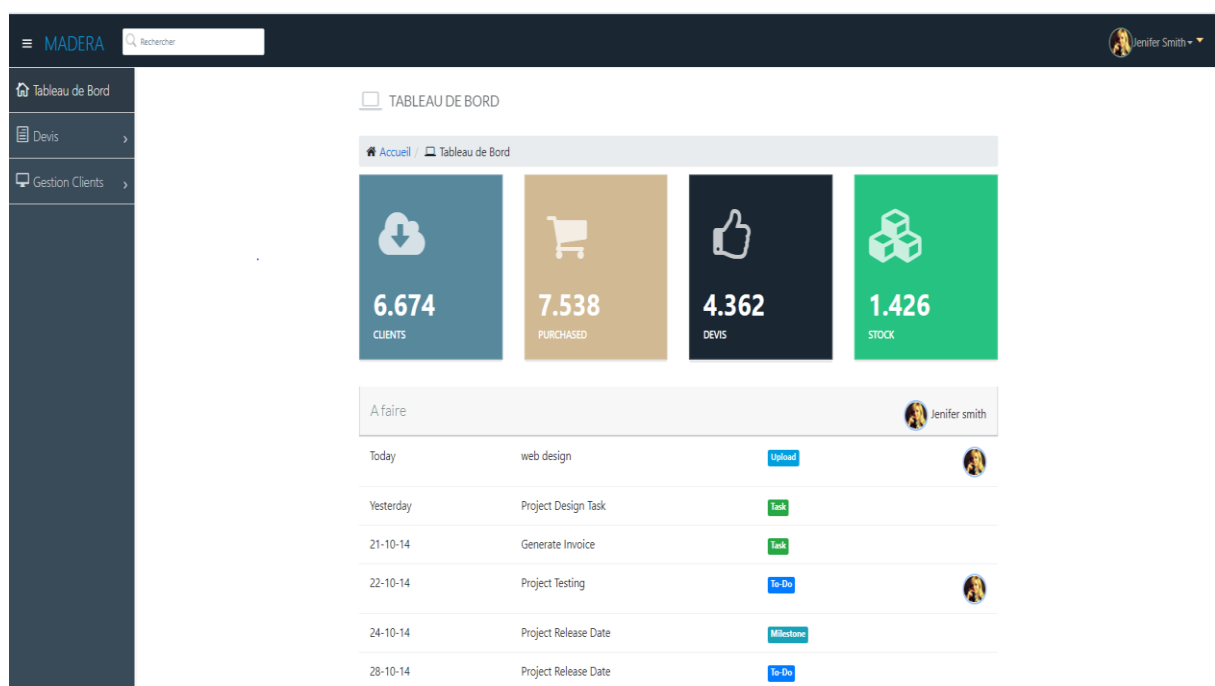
≡ MADERA

Rechercher

Jenifer Smith

Tableau de Bord

Devis

Gestion Clients

TABLEAU DE BORD

Accueil / Tableau de Bord

6.674
CLIENTS

7.538
PURCHASED

4.362
DEVIS

1.426
STOCK

A faire

Jenifer smith

| | | |
|---|---|---|
| Today | web design | Upload |
| Yesterday | Project Design Task | Task |
| 21-10-14 | Generate Invoice | Task |
| 22-10-14 | Project Testing | To-Do |
| 24-10-14 | Project Release Date | Milestone |
| 28-10-14 | Project Release Date | To-Do |